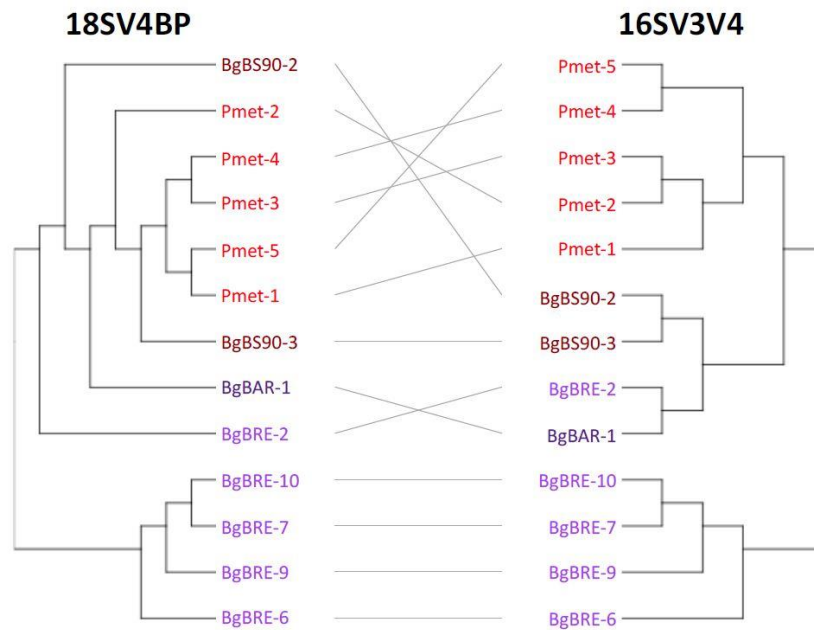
18SV4BP

BgBS90-2
Pmet-2
Pmet-4
Pmet-3
Pmet-5
Pmet-1
BgBS90-3
BgBAR-1
BgBRE-2
BgBRE-10
BgBRE-7
BgBRE-9
BgBRE-6

16SV3V4

Pmet-5
Pmet-4
Pmet-3
Pmet-2
Pmet-1
BgBS90-2
BgBS90-3
BgBRE-2
BgBAR-1
BgBRE-10
BgBRE-7
BgBRE-9
BgBRE-6